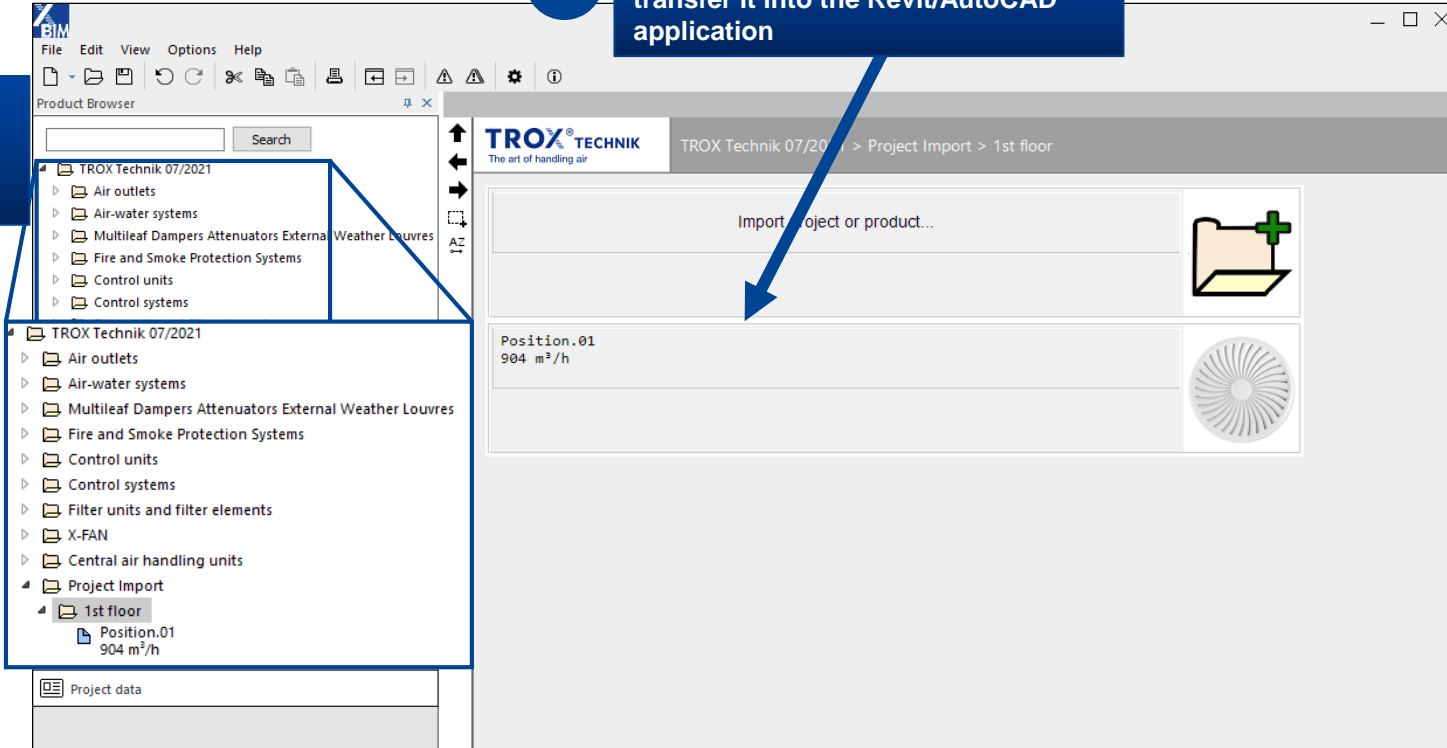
X BIM

File Edit View Options Help

transfer it into the Revit/AutoCAD application

Product Browser

Search

TROX Technik 07/2021
Air outlets
Air-water systems
Multileaf Dampers Attenuators External Weather Louvres
Fire and Smoke Protection Systems
Control units
Control systems

TROX Technik 07/2021
Air outlets
Air-water systems
Multileaf Dampers Attenuators External Weather Louvres
Fire and Smoke Protection Systems
Control units
Control systems
Filter units and filter elements
X-FAN
Central air handling units
Project Import
1st floor
Position.01
904 m³/h

Project data

AZ

TROX® TECHNIK
The art of handling air

TROX Technik 07/20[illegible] > Project Import > 1st floor

Import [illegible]roject or product...

Position.01
904 m³/h